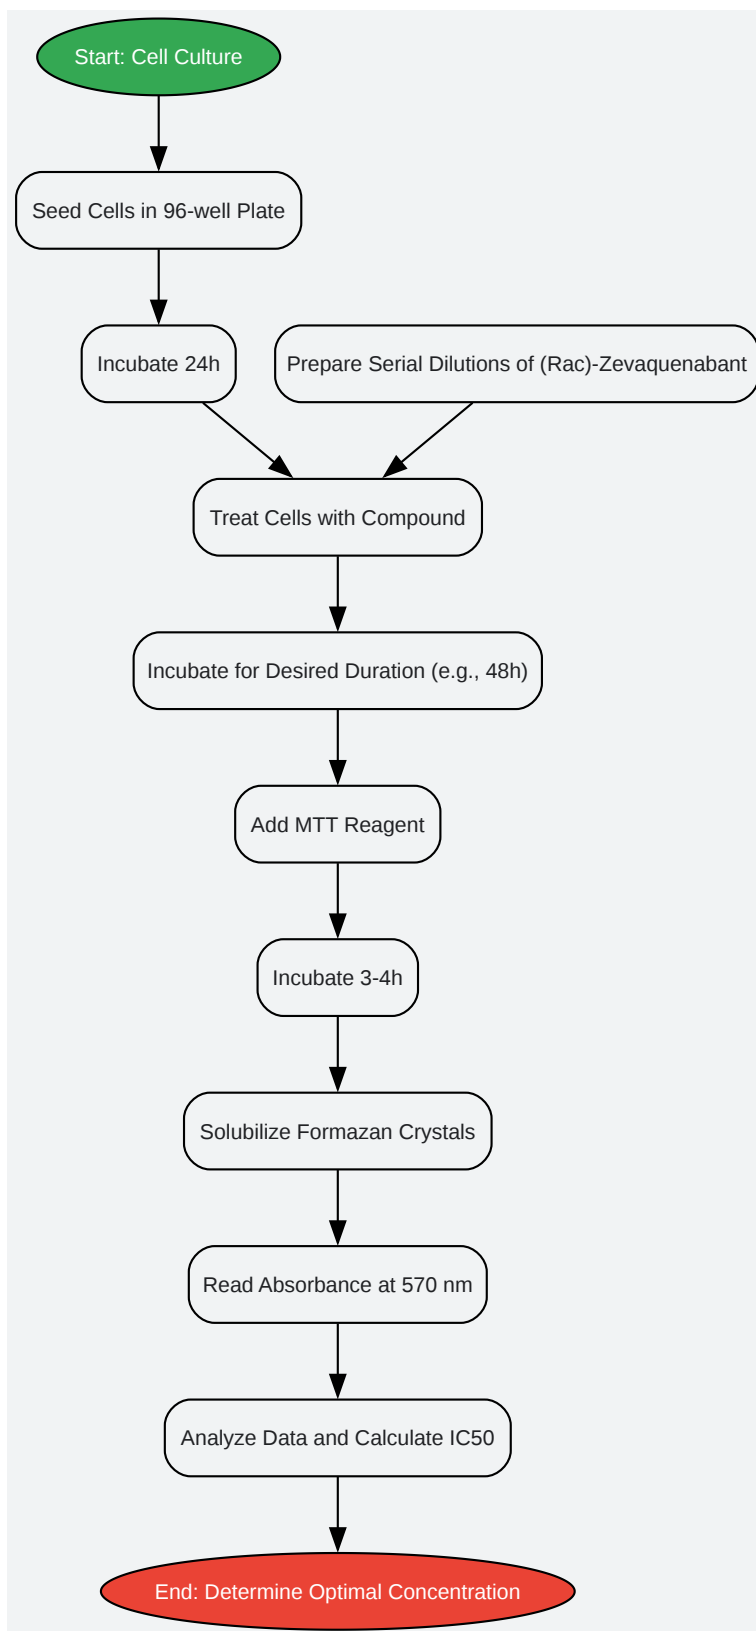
Start: Cell Culture

Seed Cells in 96-well Plate

Incubate 24h

Prepare Serial Dilutions of (Rac)-Zevaquenabant

Treat Cells with Compound

Incubate for Desired Duration (e.g., 48h)

Add MTT Reagent

Incubate 3-4h

Solubilize Formazan Crystals

Read Absorbance at 570 nm

Analyze Data and Calculate IC50

End: Determine Optimal Concentration